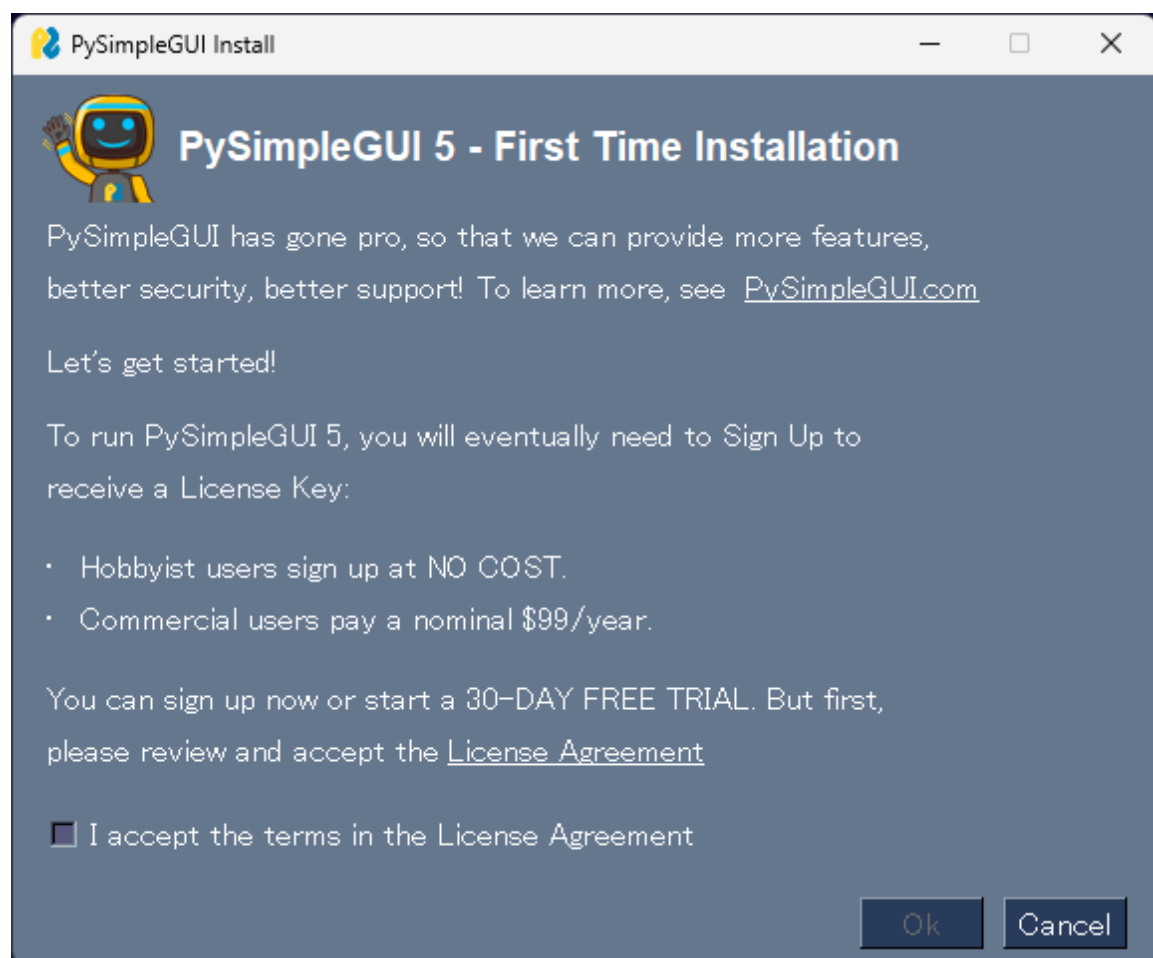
PySimpleGUI Install

PySimpleGUI 5 - First Time Installation

PySimpleGUI has gone pro, so that we can provide more features, better security, better support! To learn more, see PySimpleGUI.com

Let's get started!

To run PySimpleGUI 5, you will eventually need to Sign Up to receive a License Key:

· Hobbyist users sign up at NO COST.
· Commercial users pay a nominal $99/year.

You can sign up now or start a 30-DAY FREE TRIAL. But first, please review and accept the License Agreement

I accept the terms in the License Agreement

Ok Cancel